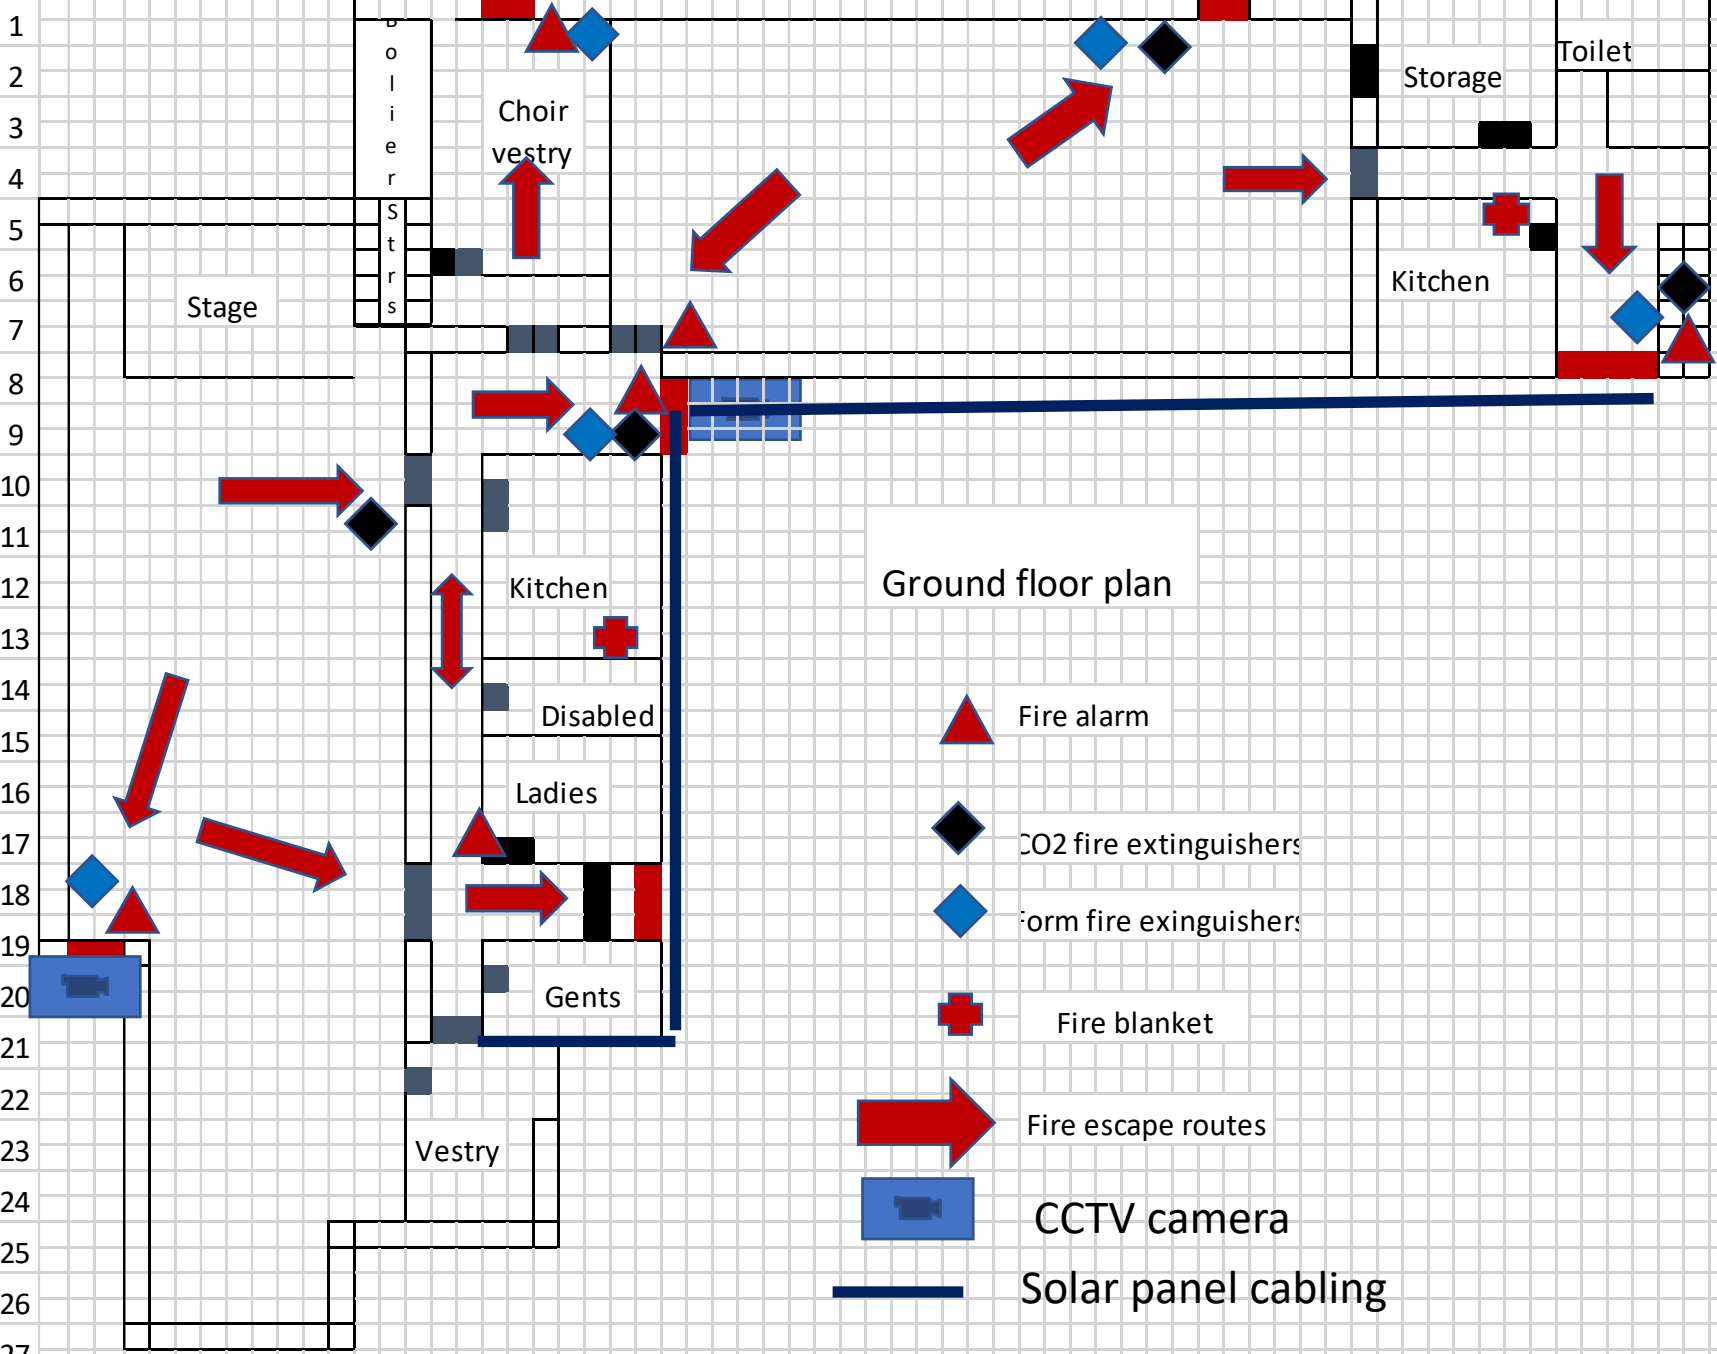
1
2
3
4
5
6
7
8
9
10
11
12
13
14
15
16
17
18
19
20
21
22
23
24
25
26
27

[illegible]
o
l
i
e
r

S
t
r
s

Choir vestry

Storage

Toilet

Stage

Kitchen

Kitchen

Disabled

Ladies

Gents

Vestry

Ground floor plan

Fire alarm

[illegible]O2 fire extinguisher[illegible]

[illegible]orm fire exinguisher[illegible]

Fire blanket

Fire escape routes

CCTV camera

Solar panel cabling